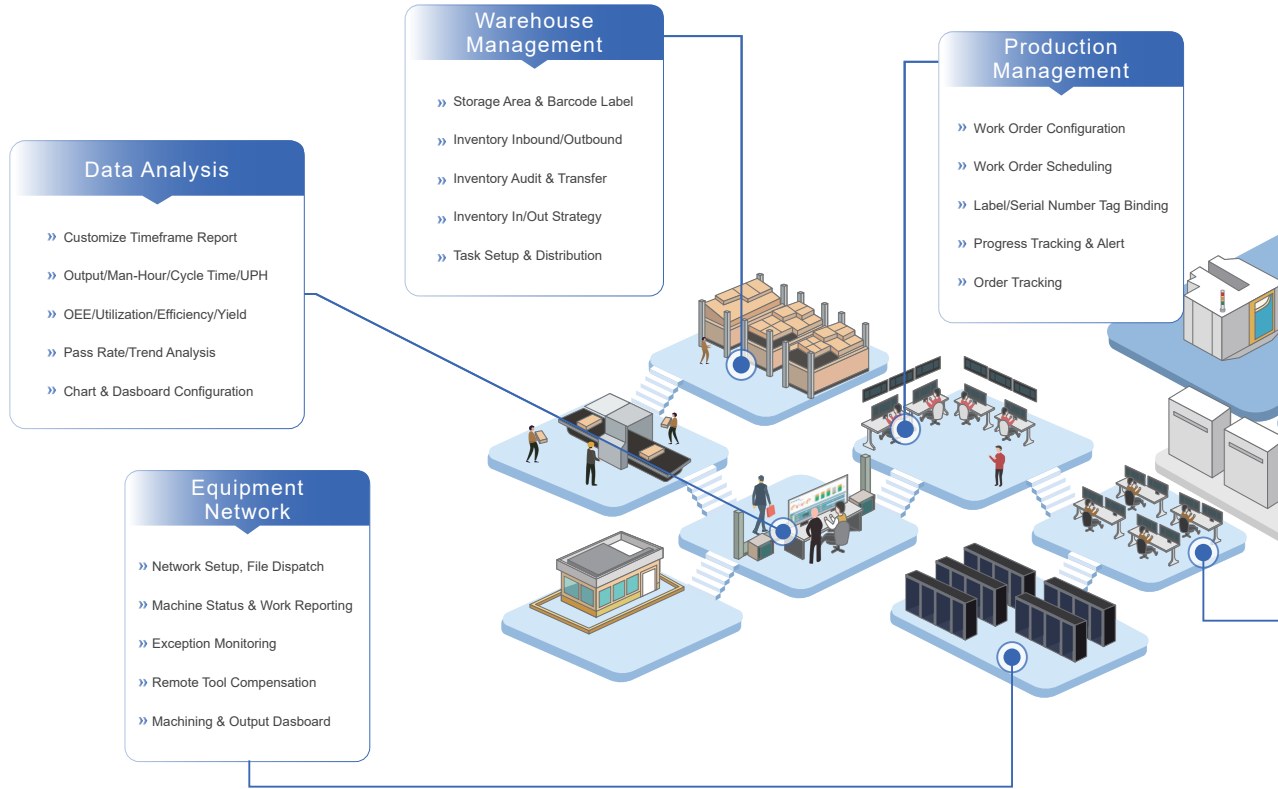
Warehouse Management

» Storage Area & Barcode Label

» Inventory Inbound/Outbound

» Inventory Audit & Transfer

» Inventory In/Out Strategy

» Task Setup & Distribution

Production Management

» Work Order Configuration

» Work Order Scheduling

» Label/Serial Number Tag Binding

» Progress Tracking & Alert

» Order Tracking

Data Analysis

» Customize Timeframe Report

» Output/Man-Hour/Cycle Time/UPH

» OEE/Utilization/Efficiency/Yield

» Pass Rate/Trend Analysis

» Chart & Dasboard Configuration

Equipment Network

» Network Setup, File Dispatch

» Machine Status & Work Reporting

» Exception Monitoring

» Remote Tool Compensation

» Machining & Output Dasboard